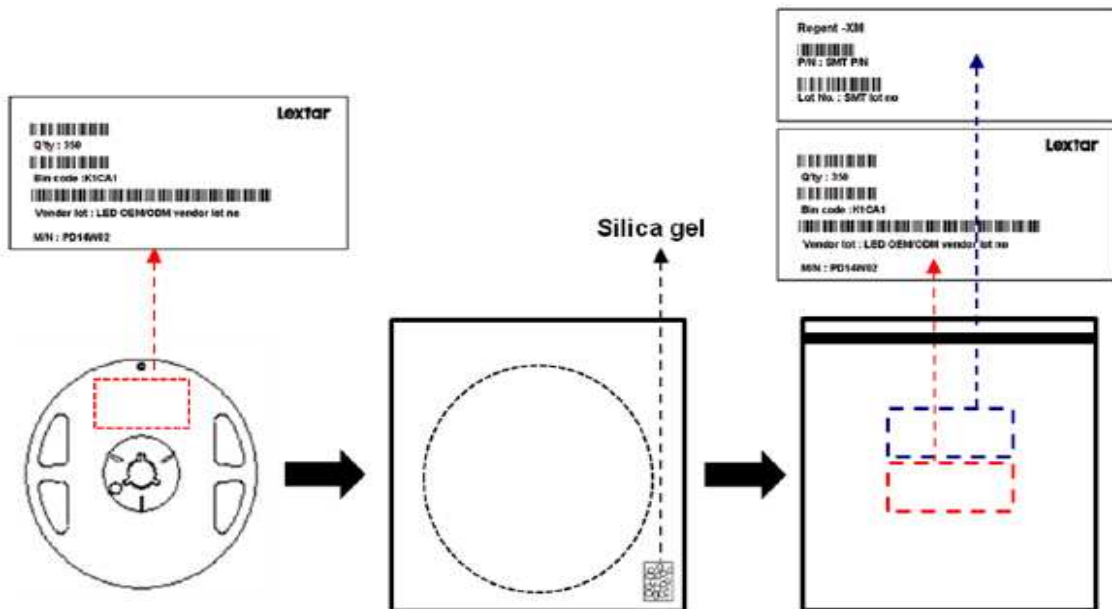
Lextar

Q'ty : 350

Bin code :K1CA1

Vendor lot : LED OEM/ODM vendor lot no

M/N : PD14W02

Silica gel

Regent -X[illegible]

P/N : SMT P/N

Lot No. : SMT lot no

Lextar

Q'ty : 350

Bin code :K1CA1

Vendor lot : LED OEM/ODM vendor lot no

M/N : PD14W02